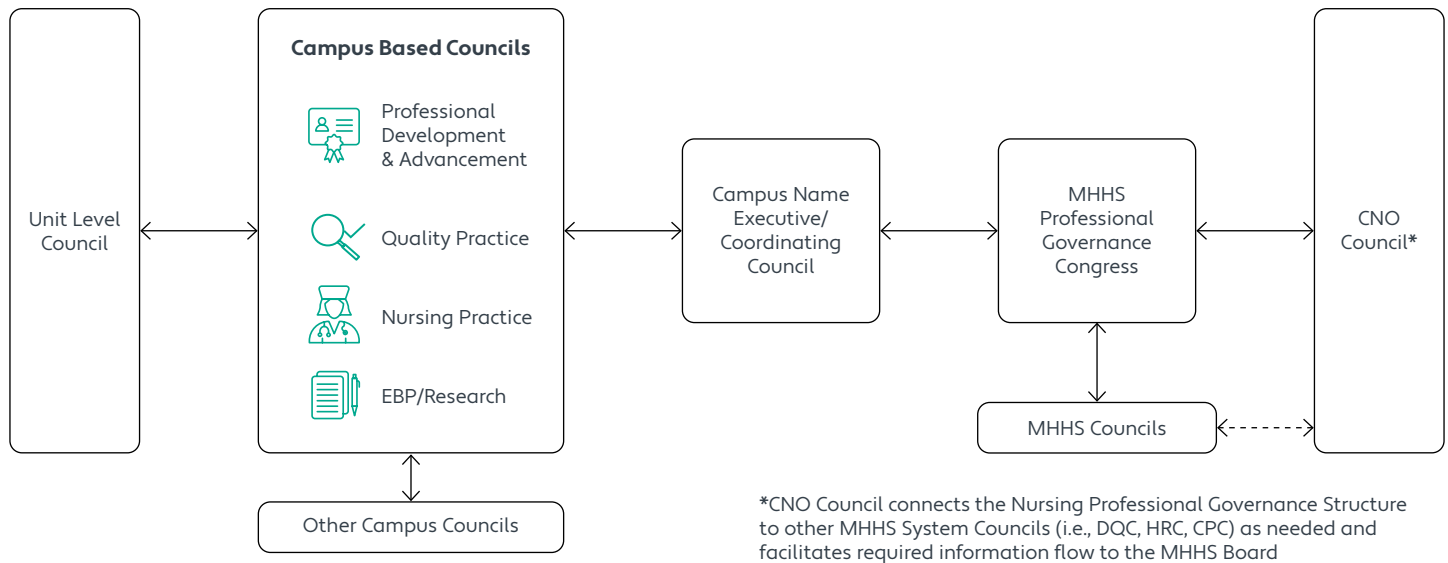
Unit Level Council

Campus Based Councils

Professional Development & Advancement

Quality Practice

Nursing Practice

EBP/Research

Other Campus Councils

Campus Name Executive/ Coordinating Council

MHHS Professional Governance Congress

MHHS Councils

CNO Council*

*CNO Council connects the Nursing Professional Governance Structure to other MHHS System Councils (i.e., DQC, HRC, CPC) as needed and facilitates required information flow to the MHHS Board